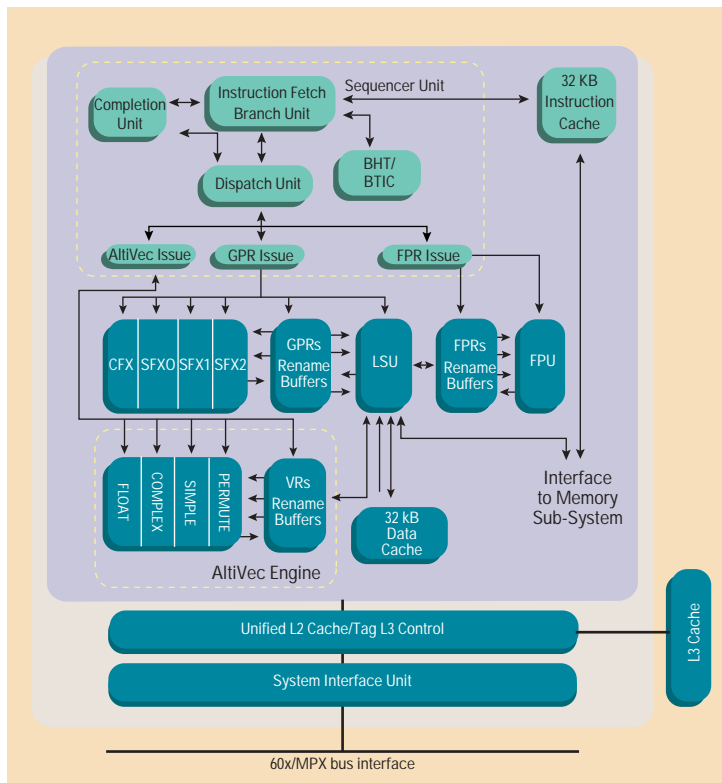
Sequencer Unit

Completion Unit

Instruction Fetch Branch Unit

32 KB Instruction Cache

BHT/ BTIC

Dispatch Unit

AltiVec Issue

GPR Issue

FPR Issue

CFX

SFX0

SFX1

SFX2

GPRs Rename Buffers

LSU

FPRs Rename Buffers

FPU

FLOAT

COMPLEX

SIMPLE

PERMUTE

VRs Rename Buffers

32 kB Data Cache

AltiVec Engine

Interface to Memory Sub-System

Unified L2 Cache/Tag L3 Control

L3 Cache

System Interface Unit

60x/MPX bus interface